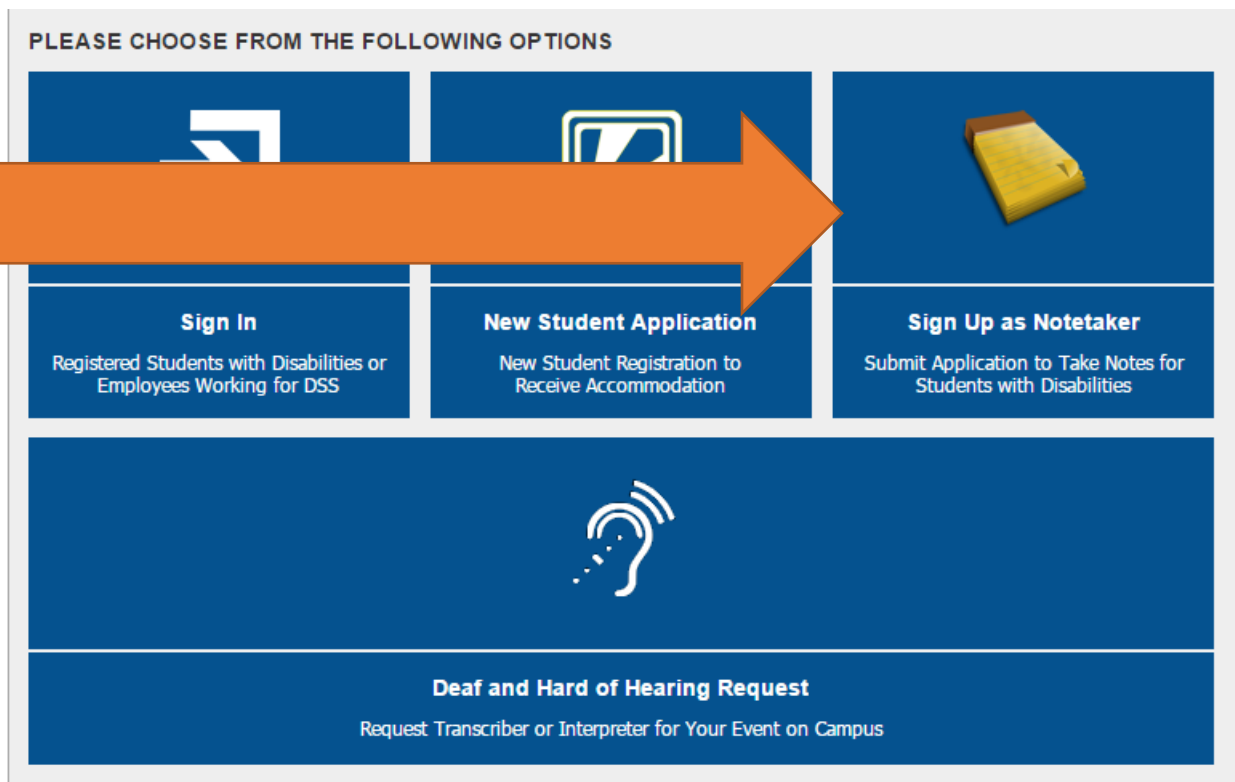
PLEASE CHOOSE FROM THE FOLLOWING OPTIONS

Sign In

Registered Students with Disabilities or Employees Working for DSS

New Student Application

New Student Registration to Receive Accommodation

Sign Up as Notetaker

Submit Application to Take Notes for Students with Disabilities

Deaf and Hard of Hearing Request

Request Transcriber or Interpreter for Your Event on Campus